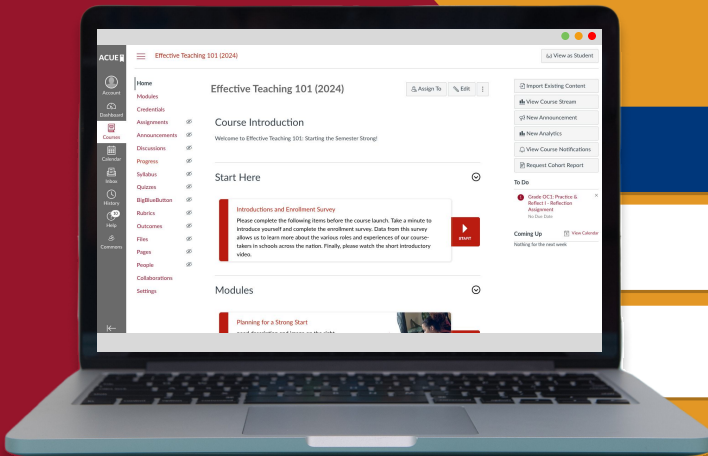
ACUE

Account
Dashboard
Courses
Calendar
Inbox
History
10
Help
Commons

Effective Teaching 101 (2024)

View as Student

Home
Modules
Credentials
Assignments
Announcements
Discussions
Progress
Syllabus
Quizzes
BigBlueButton
Rubrics
Outcomes
Files
Pages
People
Collaborations
Settings

Effective Teaching 101 (2024)

Assign To
Edit

Course Introduction

Welcome to Effective Teaching 101: Starting the Semester Strong!

Start Here

Introductions and Enrollment Survey

Please complete the following items before the course launch. Take a minute to introduce yourself and complete the enrollment survey. Data from this survey allows us to learn more about the various roles and experiences of our course-takers in schools across the nation. Finally, please watch the short introductory video.

START

Modules

Planning for a Strong Start

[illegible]

Import Existing Content
View Course Stream
New Announcement
New Analytics
View Course Notifications
Request Cohort Report

To Do

Grade DC1: Practice & Reflect I - Reflection Assignment
No Due Date

Coming Up
View Calendar
Nothing for the next week